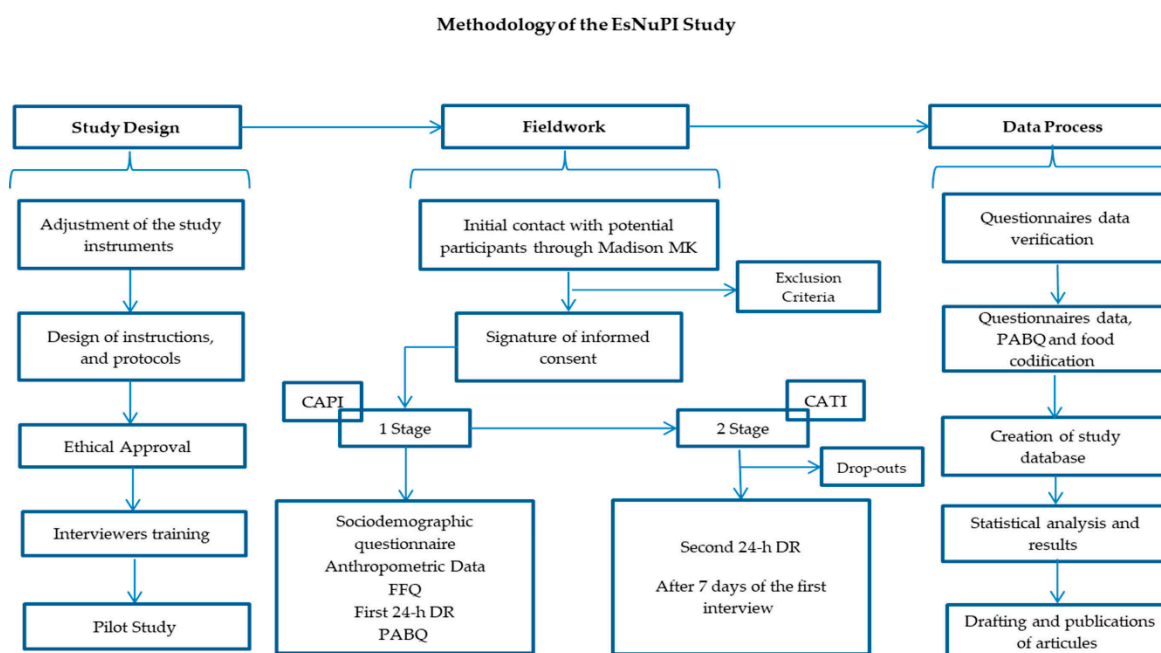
Methodology of the EsNuPI Study

Study Design

Fieldwork

Data Process

Adjustment of the study instruments

Design of instructions, and protocols

Ethical Approval

Interviewers training

Pilot Study

Initial contact with potential participants through Madison MK

Exclusion Criteria

Signature of informed consent

CAPI

1 Stage

2 Stage

CATI

Drop-outs

Sociodemographic questionnaire
Anthropometric Data
FFQ
First 24-h DR
PABQ

Second 24-h DR

After 7 days of the first interview

Questionnaires data verification

Questionnaires data, PABQ and food codification

Creation of study database

Statistical analysis and results

Drafting and publications of articles